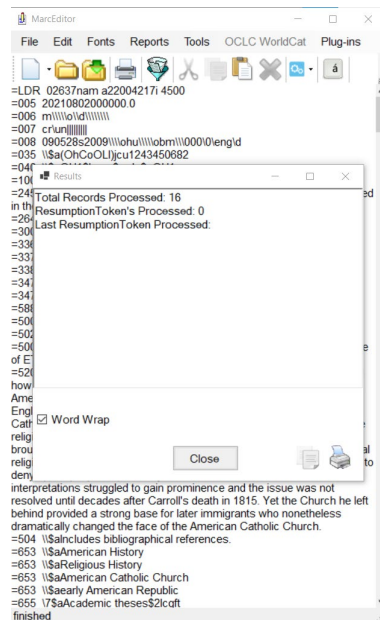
MarcEditor

File Edit Fonts Reports Tools OCLC WorldCat Plug-ins

=LDR 02637nam a22004217i 4500
=005 20210802000000.0
=006 m\\\\\o\\d\\\\\\\\
=007 cr\un|||||||||
=008 090528s2009\\\\ohu\\\\\obm\\\000\0\eng\d
=035 \\$a(OhCoOLI)jcu1243450682
=04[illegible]
=10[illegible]
=24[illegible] ed
in th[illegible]
=26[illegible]
=30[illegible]
=33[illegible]
=33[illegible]
=33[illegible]
=34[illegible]
=34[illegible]
=58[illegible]
=50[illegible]
=50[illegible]
=50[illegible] e
of E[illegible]
=52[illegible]
how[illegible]
Ame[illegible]
Engl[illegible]
Cath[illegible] e
relig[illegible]
brou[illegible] al
relig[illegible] to
deny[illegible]
interpretations struggled to gain prominence and the issue was not resolved until decades after Carroll's death in 1815. Yet the Church he left behind provided a strong base for later immigrants who nonetheless dramatically changed the face of the American Catholic Church.
=504 \\$aIncludes bibliographical references.
=653 \\$aAmerican History
=653 \\$aReligious History
=653 \\$aAmerican Catholic Church
=653 \\$aearly American Republic
=655 \7$aAcademic theses$2lcgft
finished

Results

Total Records Processed: 16
ResumptionToken's Processed: 0
Last ResumptionToken Processed:

Word Wrap

Close